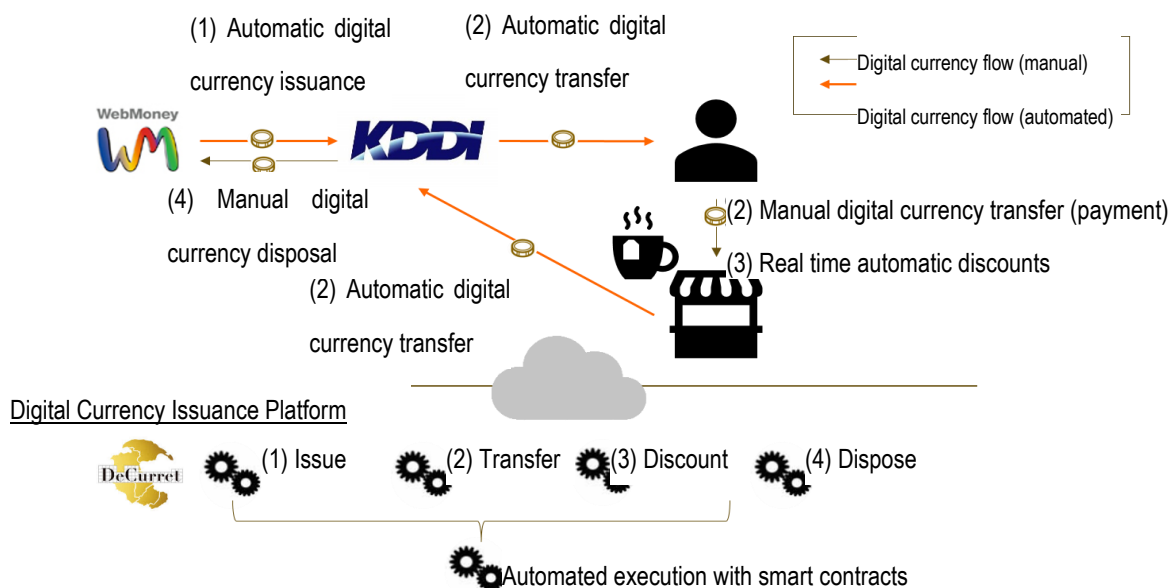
(1) Automatic digital currency issuance

(2) Automatic digital currency transfer

Digital currency flow (manual)

Digital currency flow (automated)

WebMoney

KDDI

(4) Manual digital currency disposal

(2) Manual digital currency transfer (payment)

(3) Real time automatic discounts

(2) Automatic digital currency transfer

Digital Currency Issuance Platform

DeCurret

(1) Issue

(2) Transfer

(3) Discount

(4) Dispose

Automated execution with smart contracts